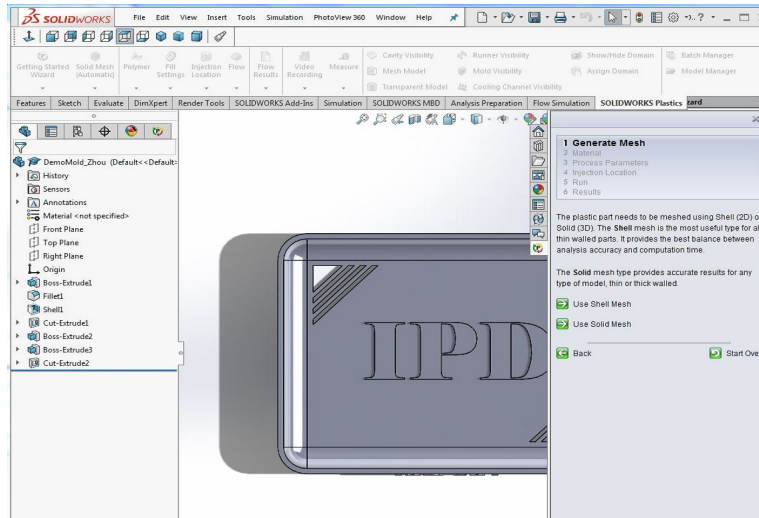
SOLIDWORKS File Edit View Insert Tools Simulation PhotoView 360 Window Help

Getting Started Wizard | Solid Mesh (Automatic) | Polymer | Fill Settings | Injection Location | Flow | Flow Results | Video Recording | Measure | Cavity Visibility | Mesh Model | Transparent Model | Runner Visibility | Mold Visibility | Cooling Channel Visibility | Show/Hide Domain | Assign Domain | Batch Manager | Model Manager

Features | Sketch | Evaluate | DimXpert | Render Tools | SOLIDWORKS Add-Ins | Simulation | SOLIDWORKS MBD | Analysis Preparation | Flow Simulation | SOLIDWORKS Plastics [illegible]zard

DemoMold_Zhou (Default<<Default>
History
Sensors
Annotations
Material <not specified>
Front Plane
Top Plane
Right Plane
Origin
Boss-Extrude1
Fillet1
Shell1
Cut-Extrude1
Boss-Extrude2
Boss-Extrude3
Cut-Extrude2

IIPD

1 Generate Mesh
2 Material
3 Process Parameters
4 Injection Location
5 Run
6 Results

The plastic part needs to be meshed using Shell (2D) o Solid (3D). The Shell mesh is the most useful type for al thin walled parts. It provides the best balance between analysis accuracy and computation time.

The Solid mesh type provides accurate results for any type of model, thin or thick walled.

Use Shell Mesh

Use Solid Mesh

Back

Start Ove